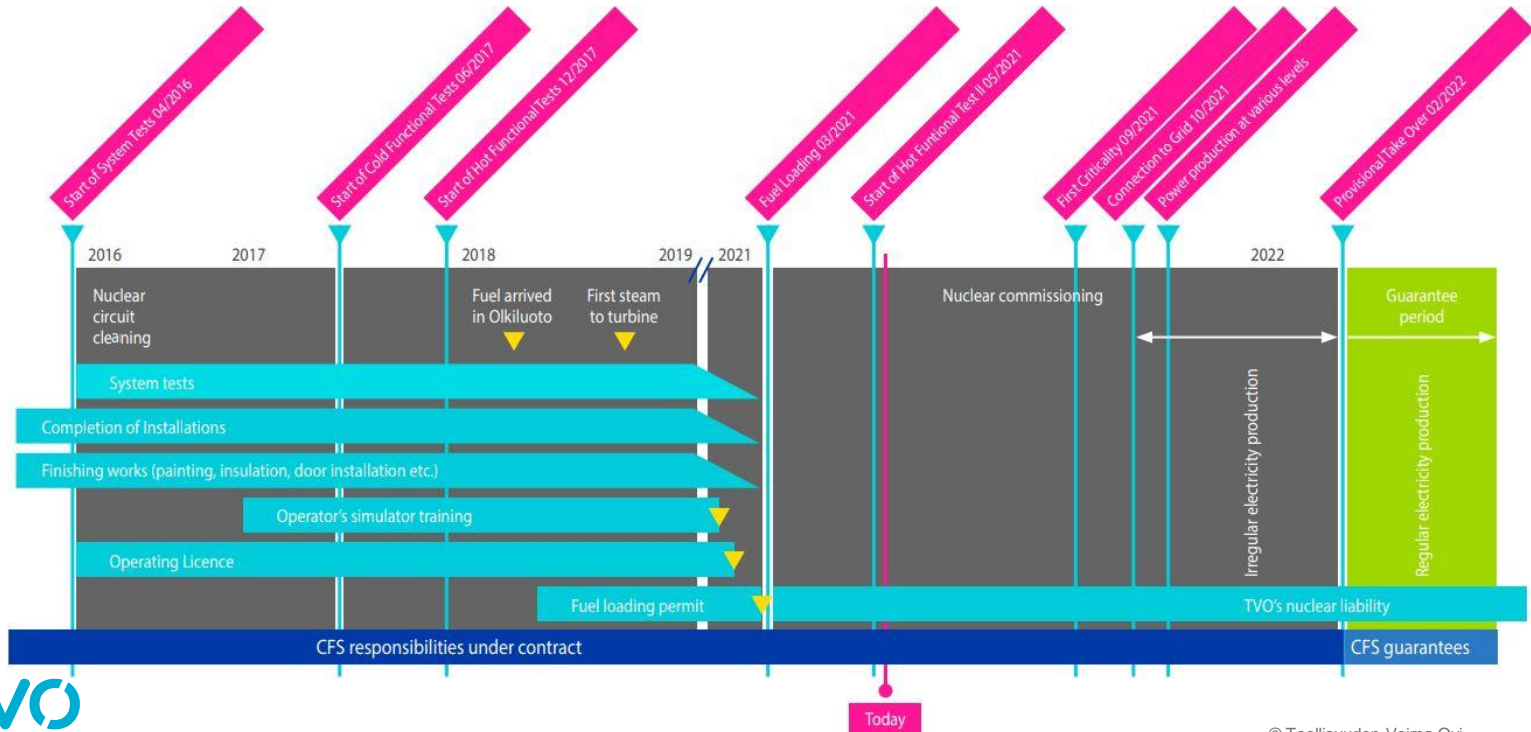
Start of System Tests 04/2016
Start of Cold Functional Tests 06/2017
Start of Hot Functional Tests 12/2017
Fuel Loading 03/2021
Start of Hot Funtional Test II 05/2021
First Criticality 09/2021
Connection to Grid 10/2021
Power production at various levels
Provisional Take Over 02/2022

2016
2017
2018
2019
2021
2022

Nuclear circuit cleaning

Fuel arrived in Olkiluoto

First steam to turbine

Nuclear commissioning

Guarantee period

System tests

Completion of Installations

Finishing works (painting, insulation, door installation etc.)

Operator's simulator training

Operating Licence

Fuel loading permit

TVO's nuclear liability

Irregular electricity production

Regular electricity production

CFS responsibilities under contract

CFS guarantees

VO

Today

© Teollisuuden Voima Oyj